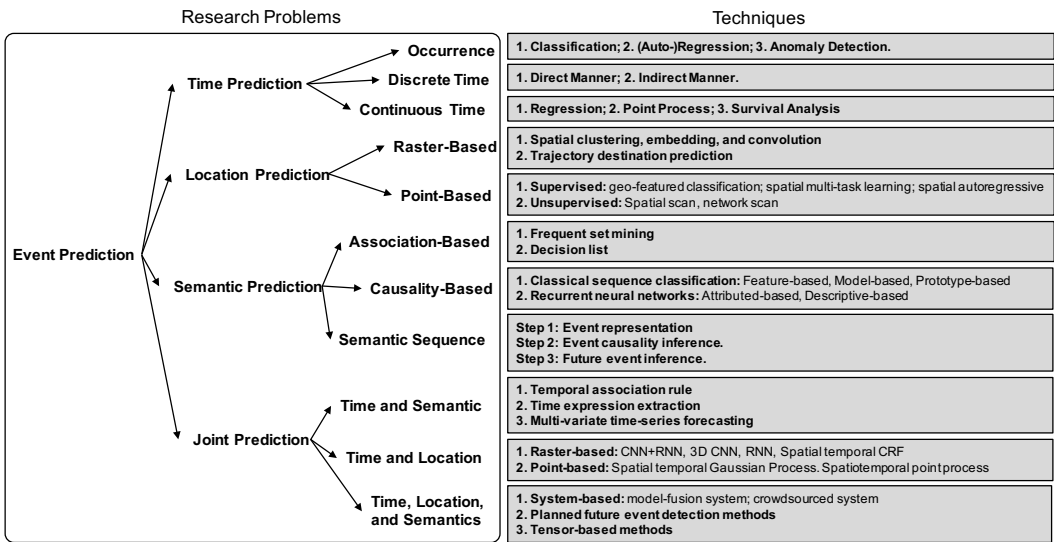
Research Problems

Techniques

Event Prediction

Time Prediction

Occurrence

Discrete Time

Continuous Time

Location Prediction

Raster-Based

Point-Based

Semantic Prediction

Association-Based

Causality-Based

Semantic Sequence

Joint Prediction

Time and Semantic

Time and Location

Time, Location, and Semantics

1. Classification; 2. (Auto-)Regression; 3. Anomaly Detection.

1. Direct Manner; 2. Indirect Manner.

1. Regression; 2. Point Process; 3. Survival Analysis

1. Spatial clustering, embedding, and convolution
2. Trajectory destination prediction

1. Supervised: geo-featured classification; spatial multi-task learning; spatial autoregressive
2. Unsupervised: Spatial scan, network scan

1. Frequent set mining
2. Decision list

1. Classical sequence classification: Feature-based, Model-based, Prototype-based
2. Recurrent neural networks: Attributed-based, Descriptive-based

Step 1: Event representation
Step 2: Event causality inference.
Step 3: Future event inference.

1. Temporal association rule
2. Time expression extraction
3. Multi-variate time-series forecasting

1. Raster-based: CNN+RNN, 3D CNN, RNN, Spatial temporal CRF
2. Point-based: Spatial temporal Gaussian Process. Spatiotemporal point process

1. System-based: model-fusion system; crowdsourced system
2. Planned future event detection methods
3. Tensor-based methods